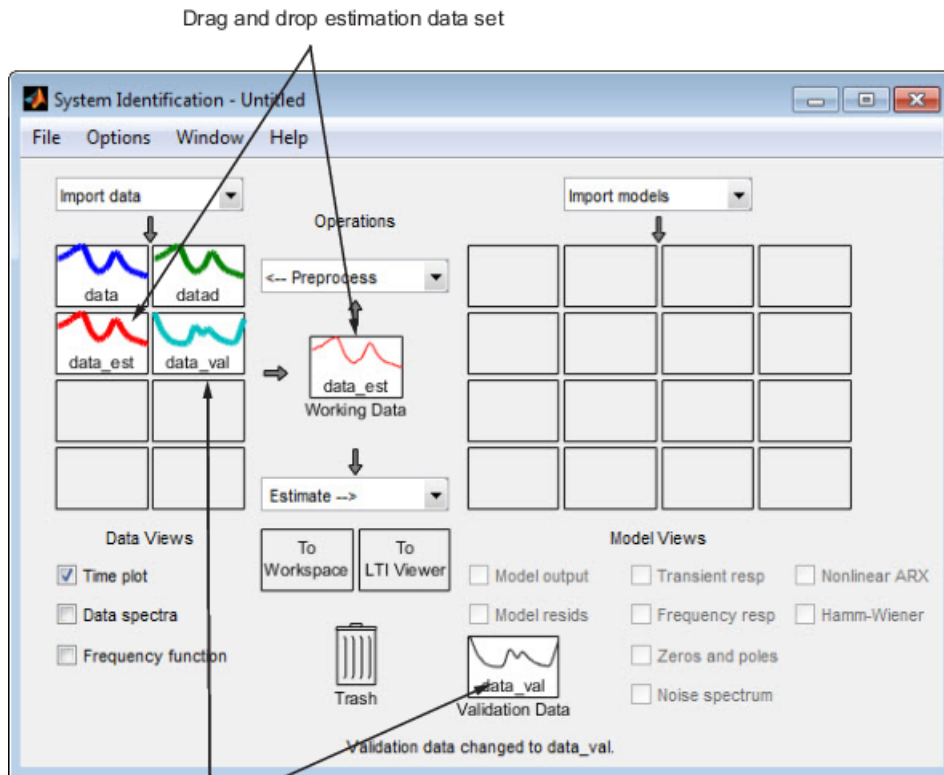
Drag and drop estimation data set

System Identification - Untitled

File Options Window Help

Import data

data
datad
data_est
data_val

Operations

<-- Preprocess

data_est
Working Data

Estimate -->

To Workspace
To LTI Viewer

Import models

Data Views

Time plot
Data spectra
Frequency function

Trash

data_val
Validation Data

Model Views

Model output
Model resids
Transient resp
Frequency resp
Zeros and poles
Noise spectrum
Nonlinear ARX
Hamm-Wiener

Validation data changed to data_val.